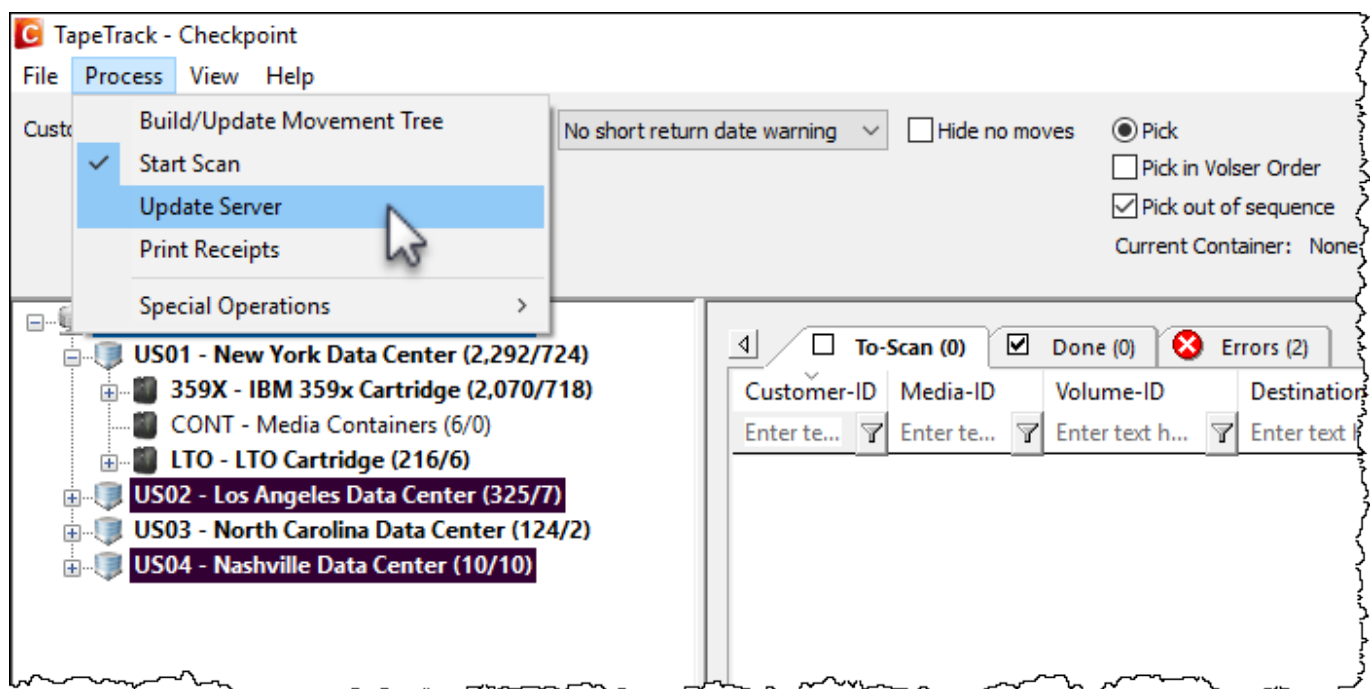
TapeTrack - Checkpoint

File Process View Help

Custo

Build/Update Movement Tree
Start Scan
Update Server
Print Receipts
Special Operations

No short return date warning
Hide no moves
Pick
Pick in Volser Order
Pick out of sequence
Current Container: None

US01 - New York Data Center (2,292/724)
359X - IBM 359x Cartridge (2,070/718)
CONT - Media Containers (6/0)
LTO - LTO Cartridge (216/6)
US02 - Los Angeles Data Center (325/7)
US03 - North Carolina Data Center (124/2)
US04 - Nashville Data Center (10/10)

To-Scan (0)
Done (0)
Errors (2)

| Customer-ID | Media-ID | Volume-ID | Destination |
|---|---|---|---|
| Enter te... | Enter te... | Enter text h... | Enter text h |